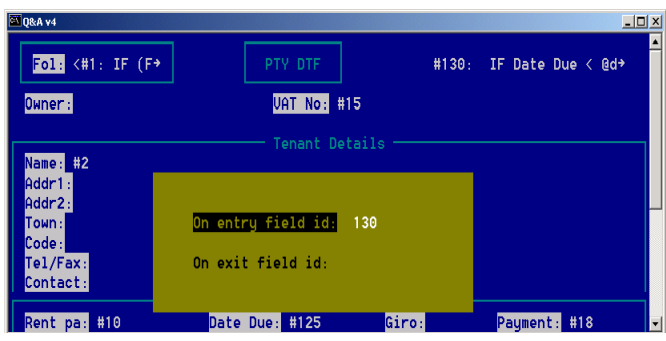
Q&A v4

Fol: <#1: IF (F→

PTY DTF

#130: IF Date Due < @d→

Owner:

VAT No: #15

Tenant Details

Name: #2
Addr1:
Addr2:
Town:
Code:
Tel/Fax:
Contact:

On entry field id: 130

On exit field id:

Rent pa: #10

Date Due: #125

Giro:

Payment: #18